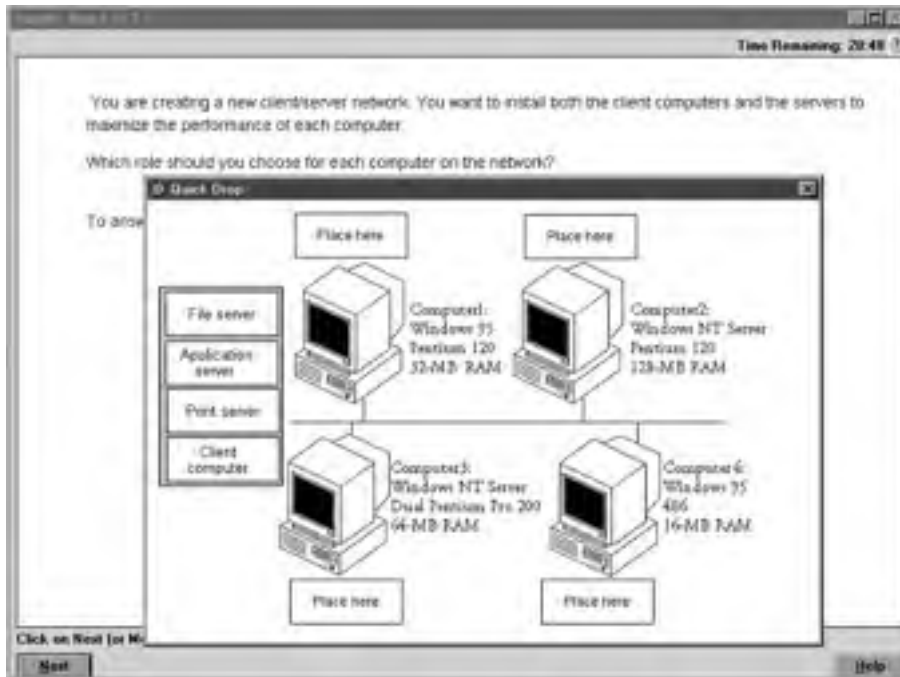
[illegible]

Time Remaining: 20:48

You are creating a new client/server network. You want to install both the client computers and the servers to maximize the performance of each computer.

Which role should you choose for each computer on the network?

To answ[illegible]

Quick Drop

Place here

Place here

File server

Application server

Print server

Client computer

Computer1:
Windows 95
Pentium 120
32-MB RAM

Computer2:
Windows NT Server
Pentium 120
128-MB RAM

Computer3:
Windows NT Server
Dual Pentium Pro 200
64-MB RAM

Computer4:
Windows 95
486
16-MB RAM

Place here

Place here

Click on Next (or M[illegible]

Next

Help